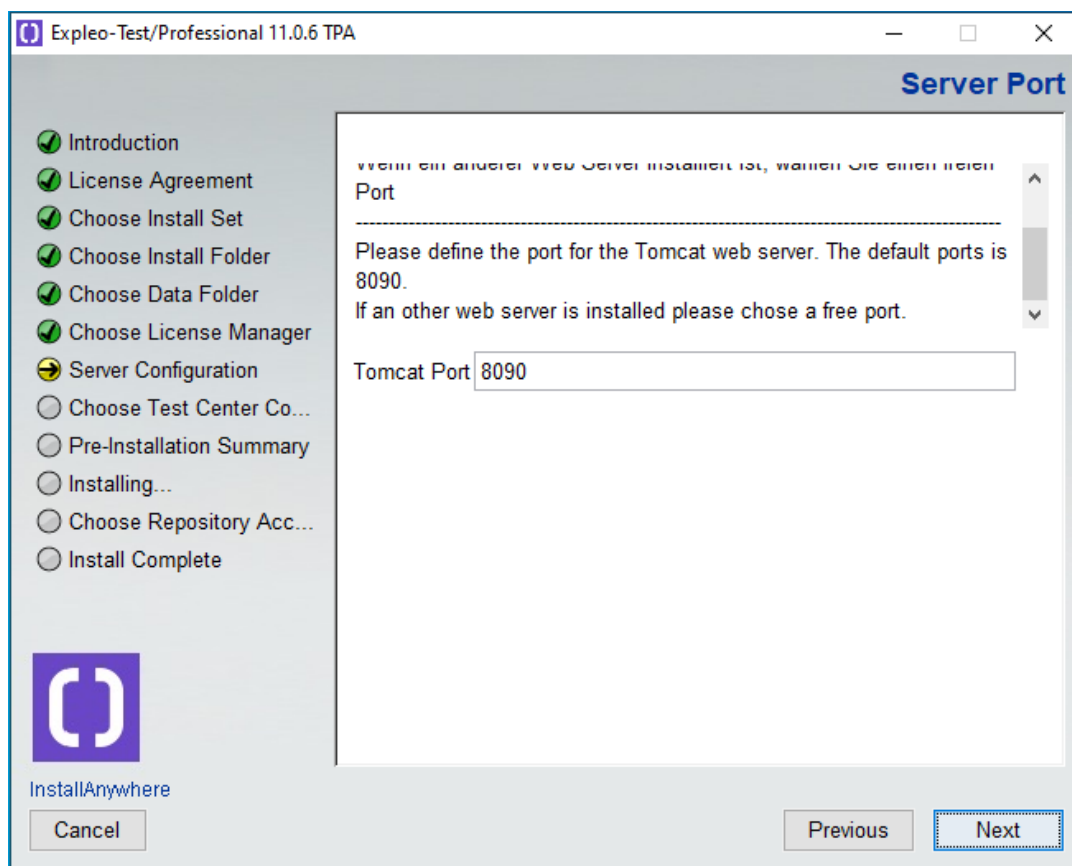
Expleo-Test/Professional 11.0.6 TPA

Server Port

Introduction
License Agreement
Choose Install Set
Choose Install Folder
Choose Data Folder
Choose License Manager
Server Configuration
Choose Test Center Co...
Pre-Installation Summary
Installing...
Choose Repository Acc...
Install Complete

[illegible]
Port
-----------------------------------------------------------------------------------------
Please define the port for the Tomcat web server. The default ports is 8090.
If an other web server is installed please chose a free port.

Tomcat Port 8090

InstallAnywhere

Cancel

Previous

Next